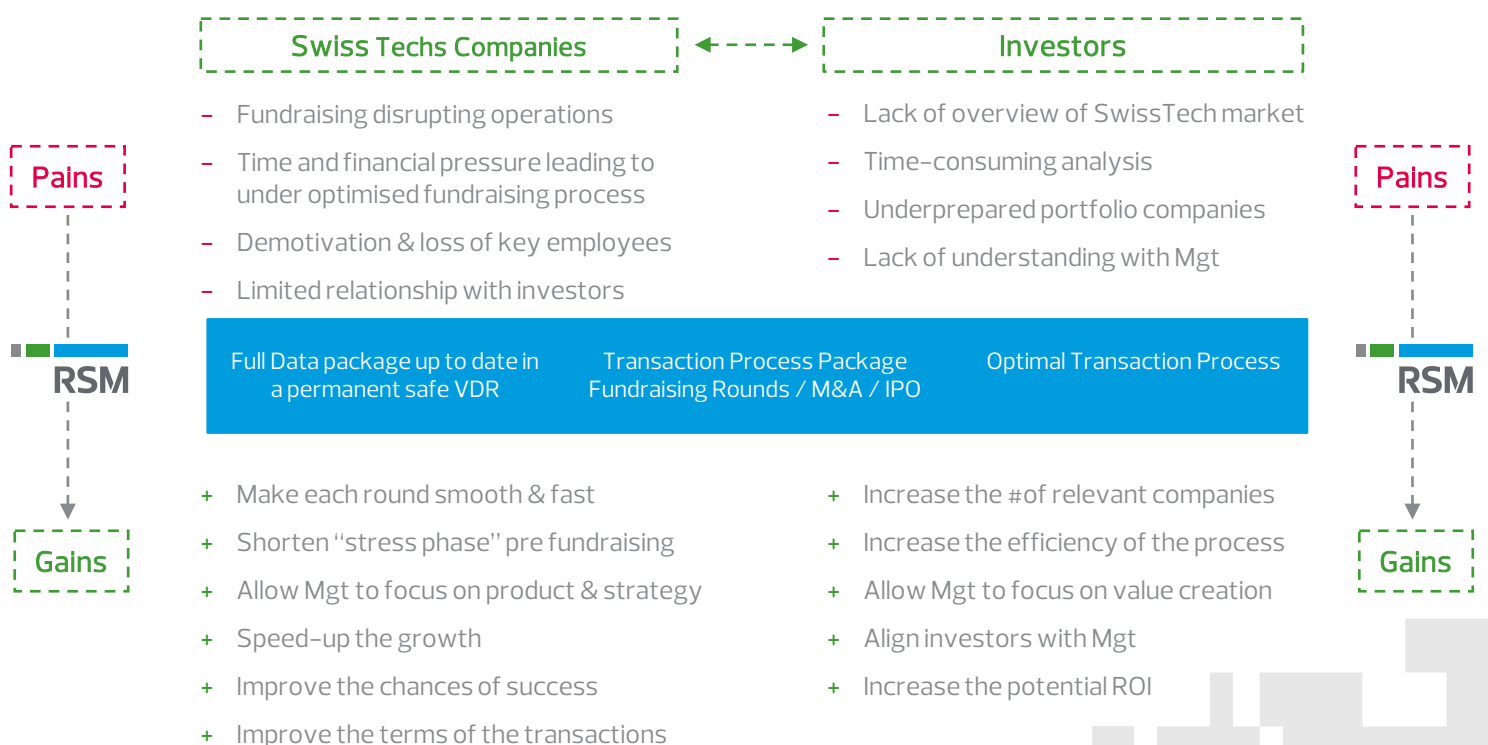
Swiss Techs Companies

Investors

Pains

– Fundraising disrupting operations
– Time and financial pressure leading to under optimised fundraising process
– Demotivation & loss of key employees
– Limited relationship with investors

– Lack of overview of SwissTech market
– Time-consuming analysis
– Underprepared portfolio companies
– Lack of understanding with Mgt

Pains

RSM

Full Data package up to date in a permanent safe VDR

Transaction Process Package Fundraising Rounds / M&A / IPO

Optimal Transaction Process

RSM

Gains

+ Make each round smooth & fast
+ Shorten "stress phase" pre fundraising
+ Allow Mgt to focus on product & strategy
+ Speed-up the growth
+ Improve the chances of success
+ Improve the terms of the transactions

+ Increase the #of relevant companies
+ Increase the efficiency of the process
+ Allow Mgt to focus on value creation
+ Align investors with Mgt
+ Increase the potential ROI

Gains